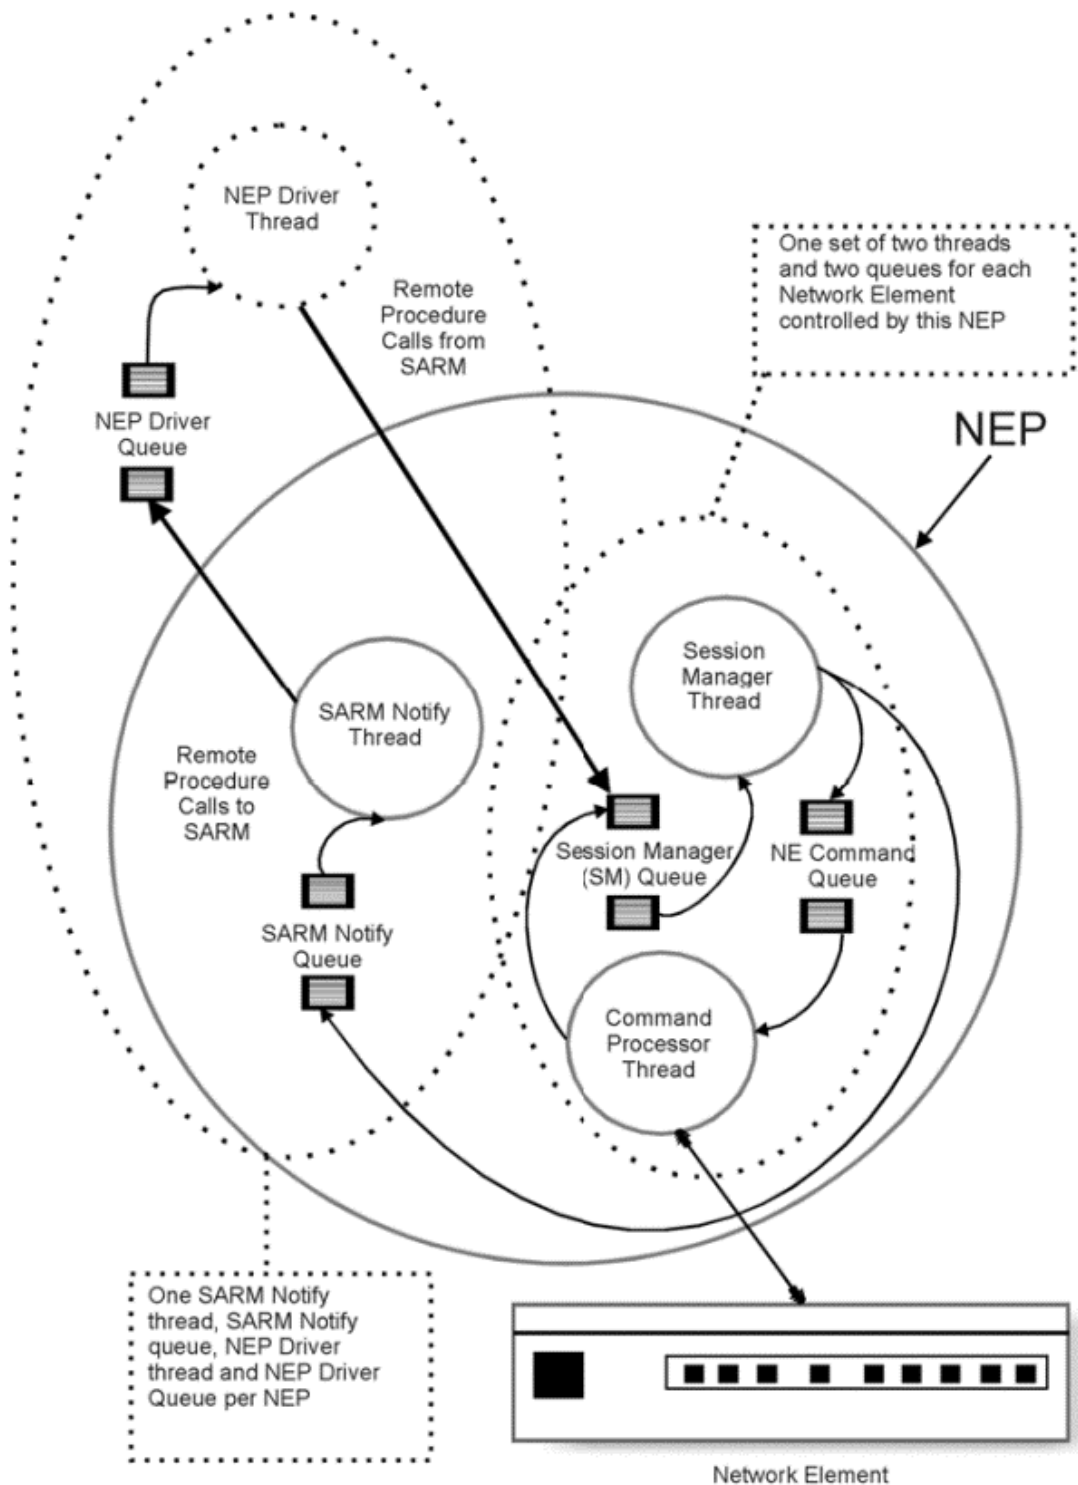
NEP Driver Thread

Remote Procedure Calls from SARM

One set of two threads and two queues for each Network Element controlled by this NEP

NEP Driver Queue

NEP

Session Manager Thread

SARM Notify Thread

Remote Procedure Calls to SARM

Session Manager (SM) Queue

NE Command Queue

SARM Notify Queue

Command Processor Thread

One SARM Notify thread, SARM Notify queue, NEP Driver thread and NEP Driver Queue per NEP

Network Element